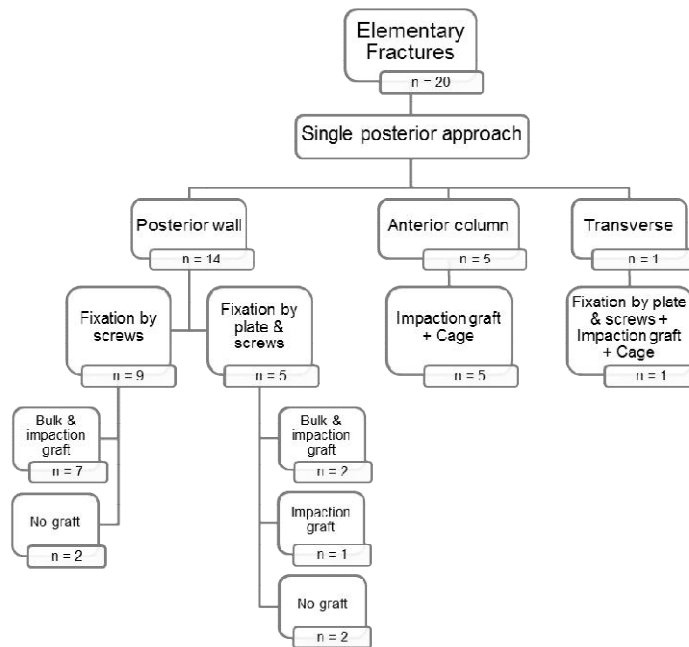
Elementary Fractures
n = 20

Single posterior approach

Posterior wall
n = 14

Anterior column
n = 5

Transverse
n = 1

Fixation by screws
n = 9

Fixation by plate & screws
n = 5

Impaction graft + Cage
n = 5

Fixation by plate & screws + Impaction graft + Cage
n = 1

Bulk & impaction graft
n = 7

No graft
n = 2

Bulk & impaction graft
n = 2

Impaction graft
n = 1

No graft
n = 2